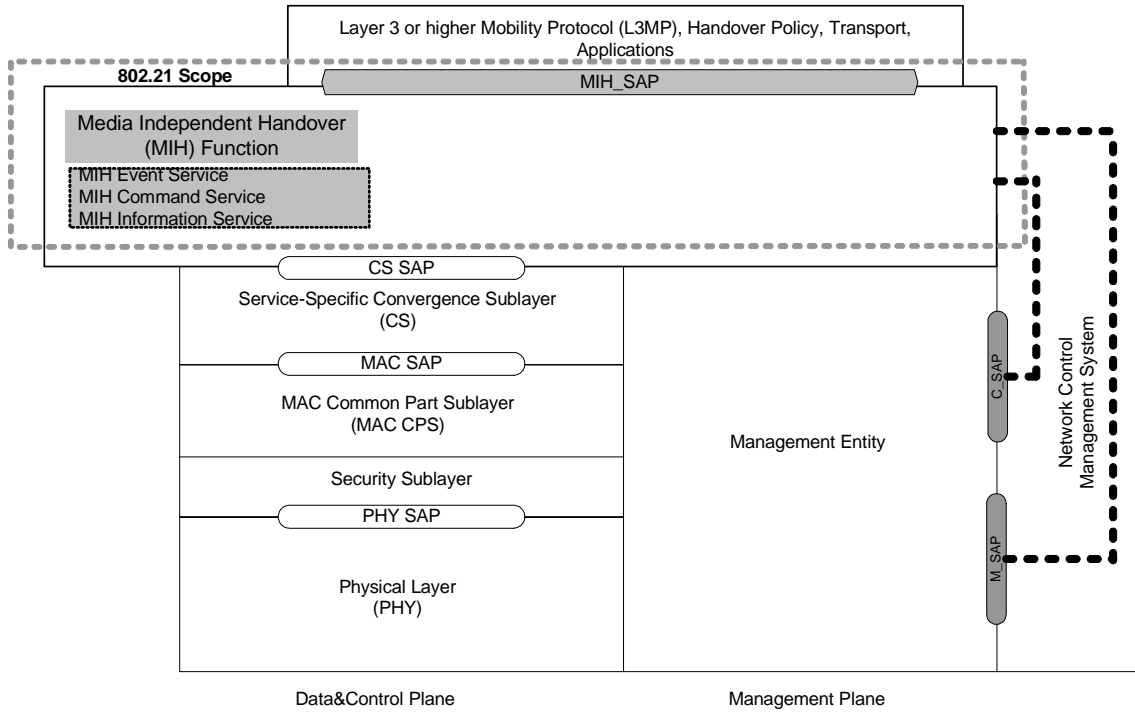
Layer 3 or higher Mobility Protocol (L3MP), Handover Policy, Transport, Applications

802.21 Scope

MIH_SAP

Media Independent Handover (MIH) Function

MIH Event Service
MIH Command Service
MIH Information Service

CS SAP

Service-Specific Convergence Sublayer (CS)

MAC SAP

MAC Common Part Sublayer (MAC CPS)

Security Sublayer

PHY SAP

Physical Layer (PHY)

Management Entity

C_SAP

M_SAP

Network Control Management System

Data&Control Plane

Management Plane